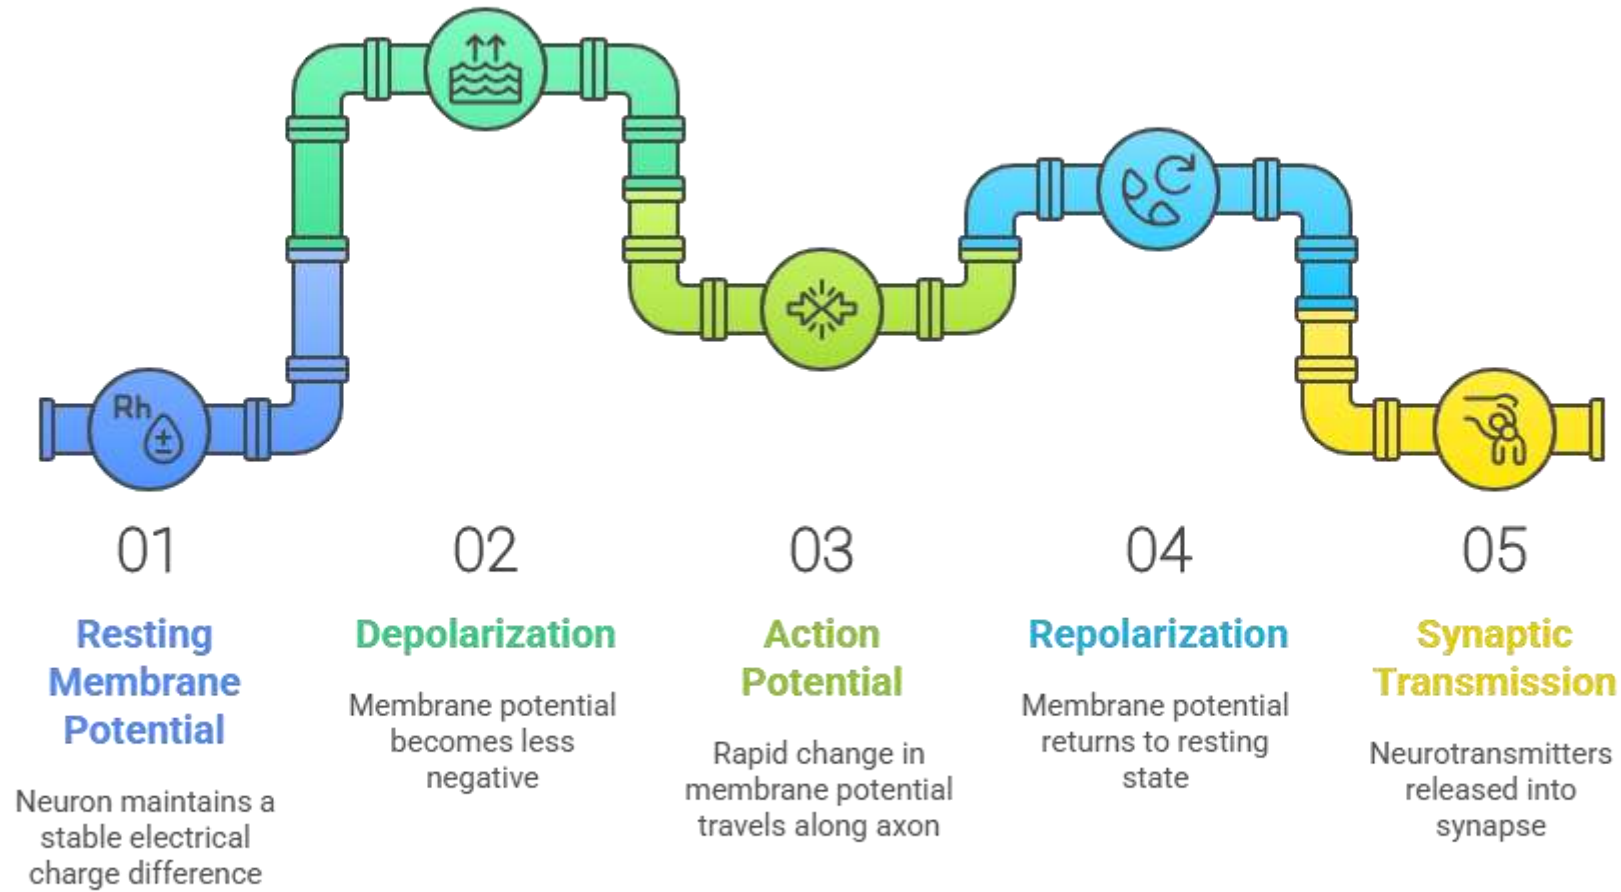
Rh

01

Resting Membrane Potential

Neuron maintains a stable electrical charge difference

02

Depolarization

Membrane potential becomes less negative

03

Action Potential

Rapid change in membrane potential travels along axon

04

Repolarization

Membrane potential returns to resting state

05

Synaptic Transmission

Neurotransmitters released into synapse